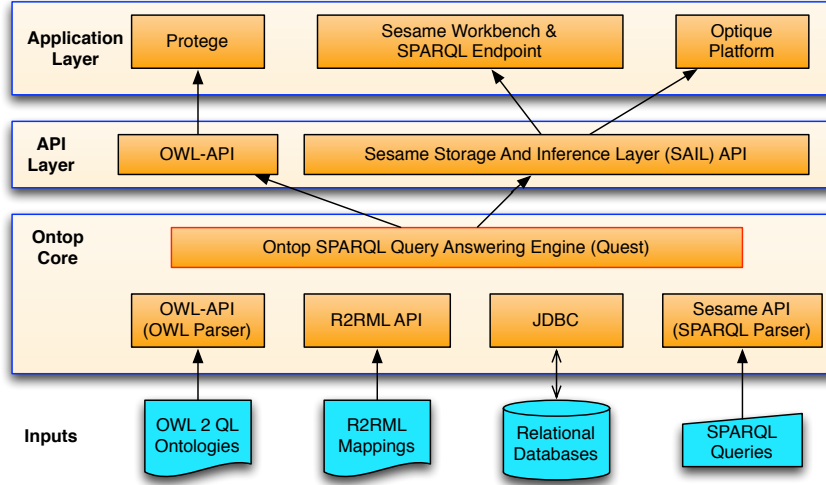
Application Layer

Protege

Sesame Workbench & SPARQL Endpoint

Optique Platform

API Layer

OWL-API

Sesame Storage And Inference Layer (SAIL) API

Ontop Core

Ontop SPARQL Query Answering Engine (Quest)

OWL-API (OWL Parser)

R2RML API

JDBC

Sesame API (SPARQL Parser)

Inputs

OWL 2 QL Ontologies

R2RML Mappings

Relational Databases

SPARQL Queries